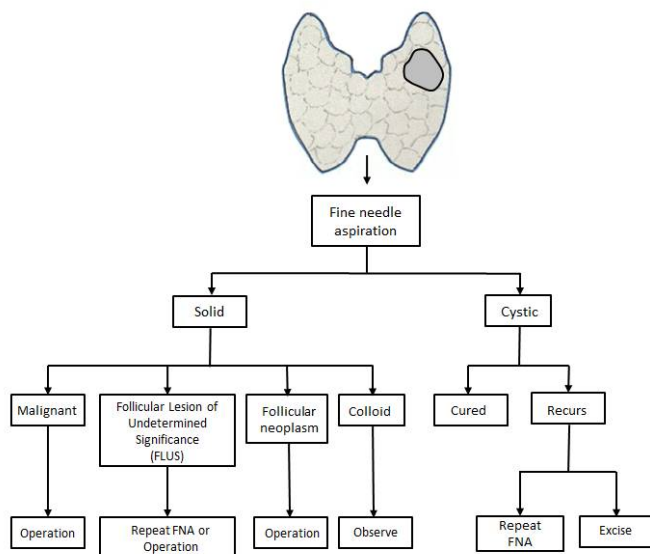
Fine needle aspiration

Solid

Cystic

Malignant

Follicular Lesion of Undetermined Significance (FLUS)

Follicular neoplasm

Colloid

Cured

Recurs

Operation

Repeat FNA or Operation

Operation

Observe

Repeat FNA

Excise